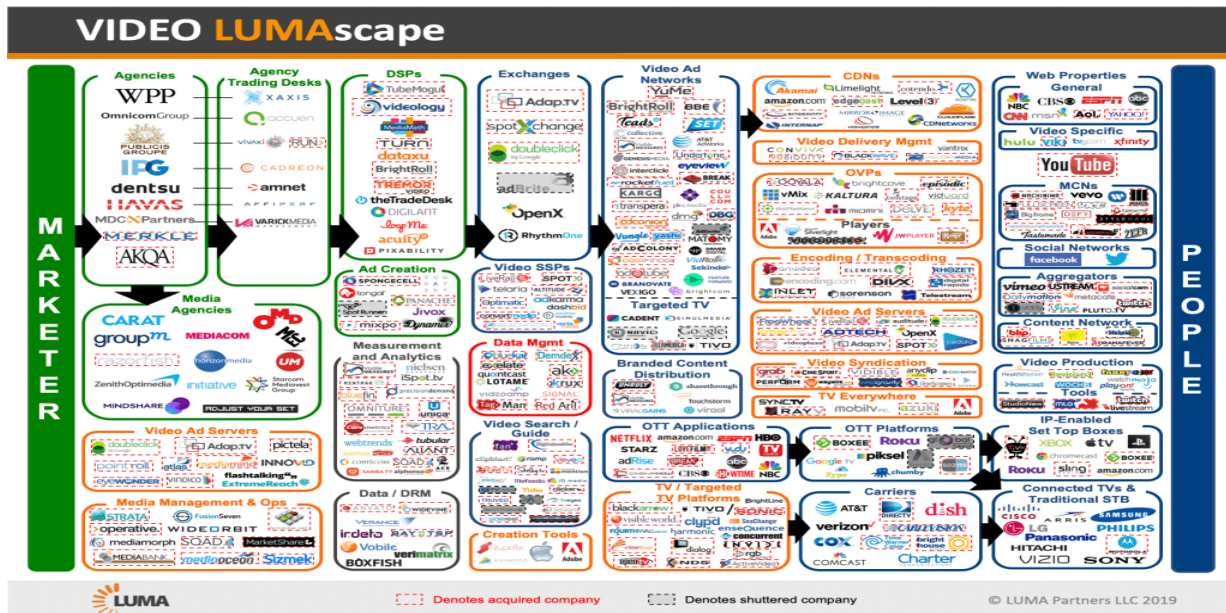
VIDEO LUMAscape

MARKETER

Agencies
WPP
OmnicomGroup
PUBLICIS GROUPE
IPG
dentsu
HAVAS
MDC Partners
MERKLE
AKQA

Agency Trading Desks
XAXIS
accuen
vivaki
CADREON
amnet
AFFIPERF
VARICKMEDIA

Media Agencies
CARAT
groupm
MEDIACOM
razorfish
horizonmedia
UM
ZenithOptimedia
initiative
Starcom Mediavest Group
MINDSHARE
ADJUST YOUR SET

Video Ad Servers
doubleclick
Adap.tv
pictela
pointroll
atlas
mediamind
INNOVID
eyewonder
VINDICO
flashtalking
ExtremeReach

Media Management & Ops
STRATA
FusionSeven
operative.
WIDEORBIT
mediamorph
SOAD
MarketShare
MEDIABANK
mediaocean
Sizmek

DSPs
TubeMogul
videology
MediaMath
TURN
dataxu
BrightRoll
TREMOR VIDEO
theTradeDesk
DIGILANT
loopMe
acuity
PIXABILITY

Ad Creation
SPONGECELL
tongal
PANACHE
Spot Runner
Jivox
mixpo
Dynamic

Measurement and Analytics
nielsen
comScore
Spot.tv
ONE
OMNITURE
unicast
TRA
webtrends
tubular
VIANT
comscore
SOAD

Data / DRM
WIDEVINE
VERANCE
irdeto
Vobile
verimatrix
BOXFISH

Exchanges
Adap.TV
spotXchange
doubleclick by Google
adBrite
OpenX
RhythmOne

Video SSPs
LiveRail
SPOTX
telaria
ALTITUDE
Optimatic
akamai
dashbid

Data Mgmt
bluekai
Demdex
exelate
ako
quantcast
krux
LOTAME
visualdna
Red Aril

Video Search / Guide
clipblast
blinkx
MeFeedia
TRUVEO

Creation Tools
Adobe

Video Ad Networks
YuMe
BrightRoll
BBE
teads
SET
collective
AT&T AdWorks
Undertone
interclick
eyeview
rocketfuel
BREAK
KARGO
transpera
dmg
DBG
Vungle
yashi
ADCOLONY
MATOMY
ViralGains
tidaltube
Sekindo
BRANOVATE
VEXIGO
brightcom

Targeted TV
CADENT
SIMULMEDIA
INVIDI
TIVO

Branded Content Distribution
UNRULY
sharethrough
Touchstorm
VIRALGAINS
virool

OTT Applications
NETFLIX
amazon.com
ESPN
HBO
STARZ
hulu
adRise
vudu
SHOWTIME
NBC

TV / Targeted TV Platforms
blackarrow
TIVO
BrightLine
visible world
SeaChange
clypd
harmonic
ensequence
concurrent
dialog
rgb
NDS
ActiveVideo

CDNs
Akamai
Limelight
amazon.com
edgecast
Level(3)
INTERNAP
MIRROR IMAGE
CDNetworks

Video Delivery Mgmt
CONVIVA
vantrix
BLACKWAVE

OVPs
OOYALA
brightcove
episodic
vMix
KALTURA
vevo
thePlatform
Players
Silverlight
JWPLAYER
Adobe

Encoding / Transcoding
anvideo
ELEMENTAL
RHOZET
encoding.com
DIVX
digital rapids
INLET
sorenson
Telestream

Video Ad Servers
freewheel
AOTECH
OpenX
Adap.TV
SPOTX

Video Syndication
grab
PERFORM
anyclip
VIDIBLE

TV Everywhere
SYNC.TV
RAY
mobiITV
azuki
Adobe

OTT Platforms
BOXEE
Roku
Google tv
piksel
chumby

Carriers
AT&T
DIRECTV
dish
verizon
COX
bright house
COMCAST
Charter

Web Properties
General
NBC
CBS
ESPN
abc
CNN
msn
AOL
YAHOO!

Video Specific
hulu
viki
tv.com
xfinity
YouTube

MCNs
MACHINIMA
vevo
Big frame
DEFY
Tastemade
Awesomeness TV

Social Networks
facebook
twitter

Aggregators
vimeo
USTREAM
Dailymotion
metacafe
twitch
PLUTO.TV

Content Network
blip
SNAGFILMS
DREAMAPEVER

Video Production
Howcast
Tools
StudioNow
livestream

IP-Enabled Set Top Boxes
XBOX
tv
PlayStation
chromecast
BOXEE
Roku
sling
amazon.com

Connected TVs & Traditional STB
CISCO
ARRIS
SAMSUNG
LG
Panasonic
PHILIPS
HITACHI
MOTOROLA
VIZIO
SONY

PEOPLE

LUMA
Denotes acquired company
Denotes shuttered company
© LUMA Partners LLC 2019